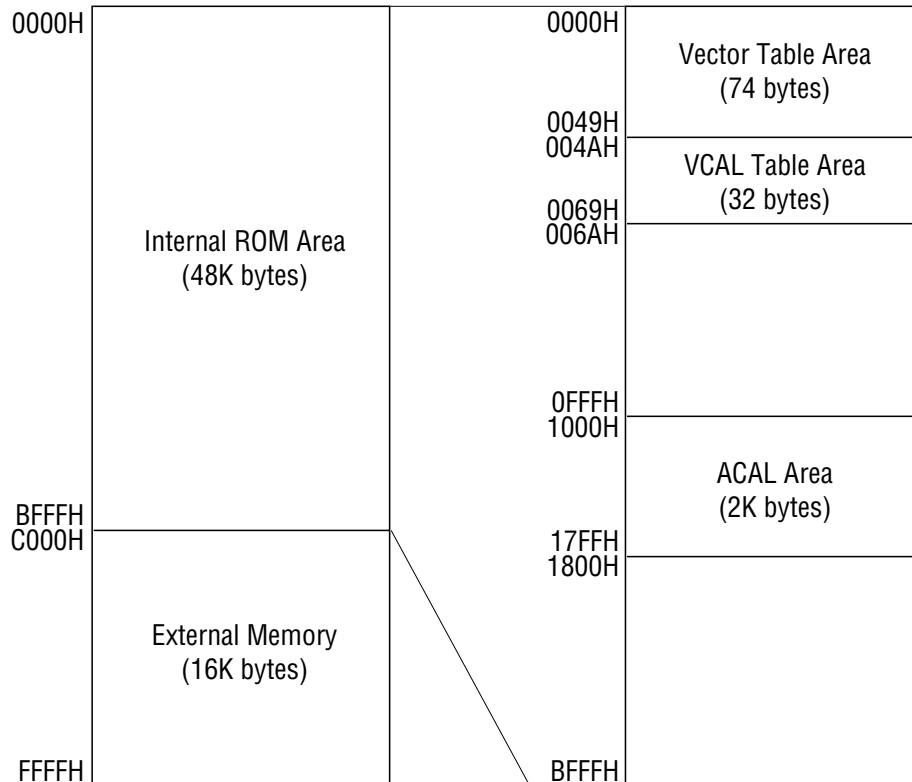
0000H

Internal ROM Area
(48K bytes)

BFFFH
C000H

External Memory
(16K bytes)

FFFFH

0000H

Vector Table Area
(74 bytes)

0049H
004AH

VCAL Table Area
(32 bytes)

0069H
006AH

0FFFH
1000H

ACAL Area
(2K bytes)

17FFH
1800H

BFFFH